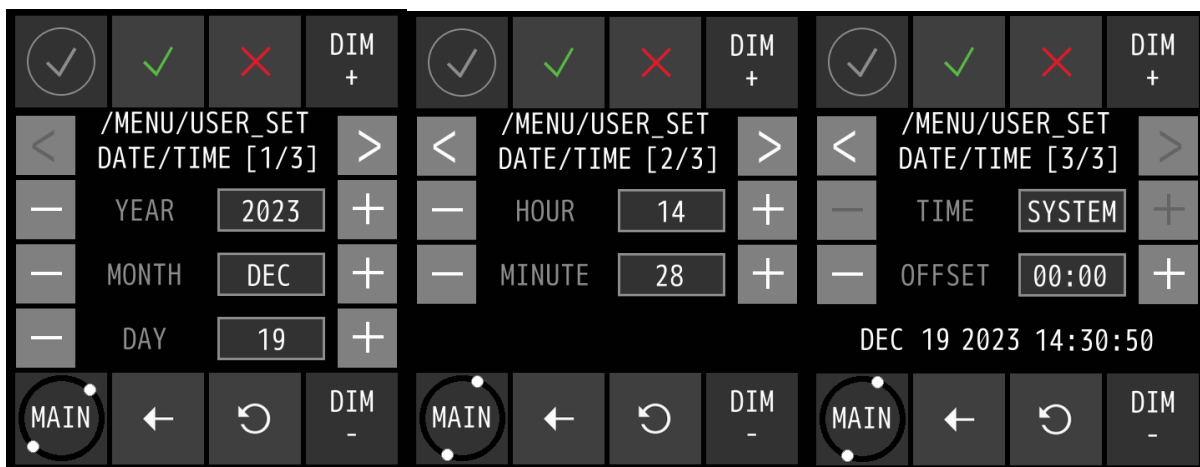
DIM +

/MENU/USER_SET DATE/TIME [1/3]

YEAR 2023

MONTH DEC

DAY 19

MAIN

DIM -

DIM +

/MENU/USER_SET DATE/TIME [2/3]

HOUR 14

MINUTE 28

MAIN

DIM -

DIM +

/MENU/USER_SET DATE/TIME [3/3]

TIME SYSTEM

OFFSET 00:00

DEC 19 2023 14:30:50

MAIN

DIM -